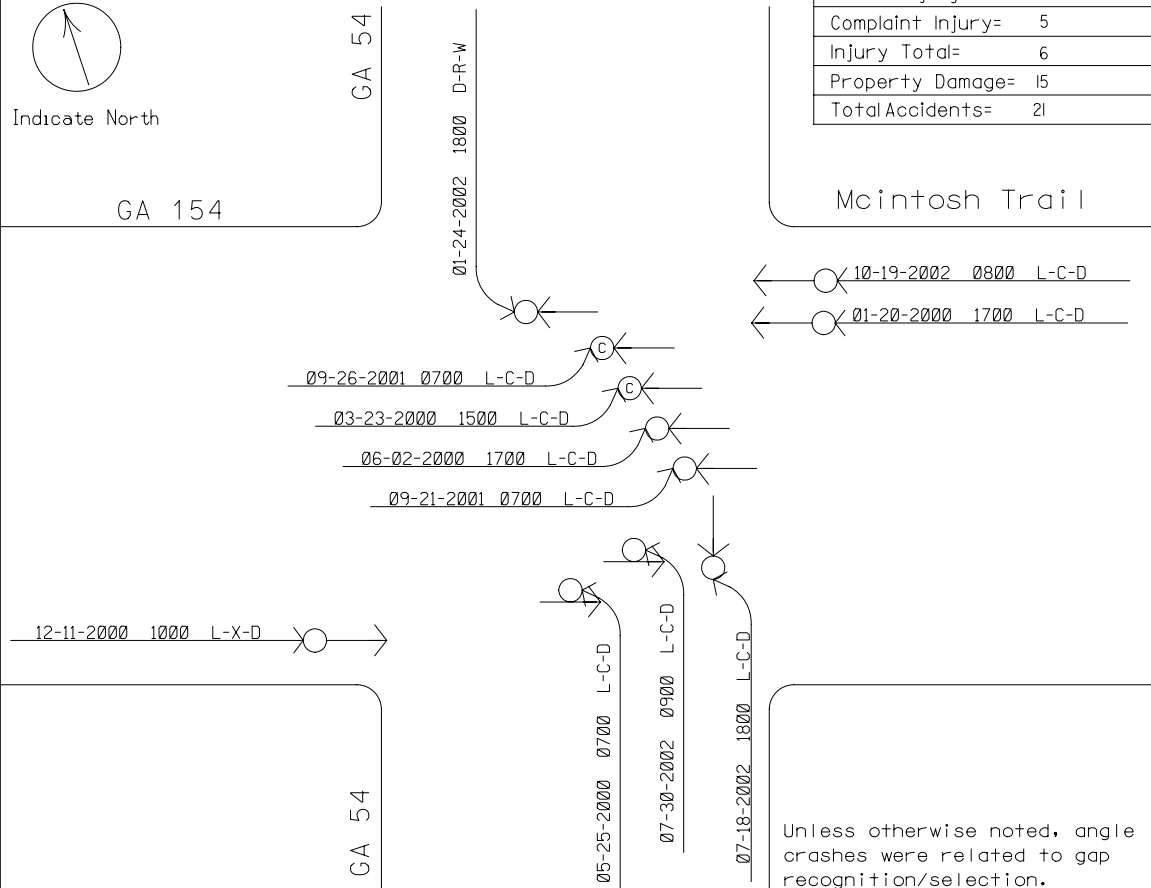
Complaint Injury= 5
Injury Total= 6
Property Damage= 15
Total Accidents= 21

Indicate North

GA 54

GA 154

Mcintosh Trail

01-24-2002 1800 D-R-W

10-19-2002 0800 L-C-D
01-20-2000 1700 L-C-D

09-26-2001 0700 L-C-D
03-23-2000 1500 L-C-D
06-02-2000 1700 L-C-D
09-21-2001 0700 L-C-D

12-11-2000 1000 L-X-D

05-25-2000 0700 L-C-D
07-30-2002 0900 L-C-D
07-18-2002 1800 L-C-D

GA 54

Unless otherwise noted, angle crashes were related to gap recognition/selection.